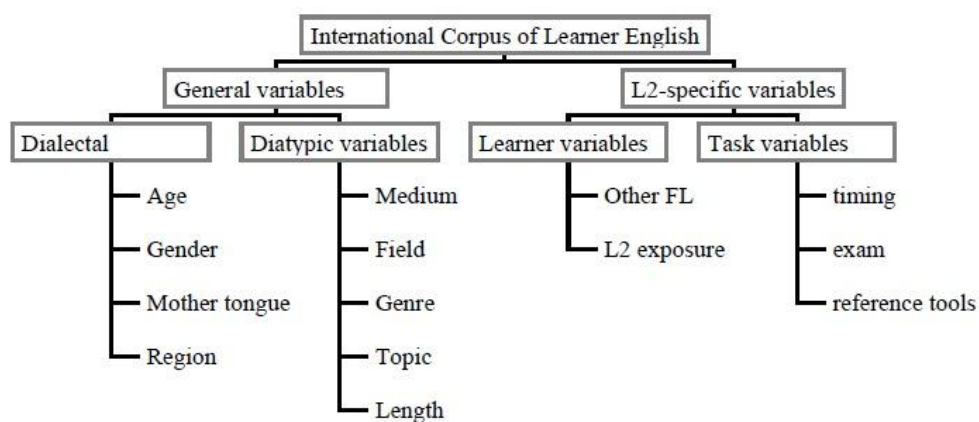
International Corpus of Learner English

General variables

L2-specific variables

Dialectal

Age

Gender

Mother tongue

Region

Diatypic variables

Medium

Field

Genre

Topic

Length

Learner variables

Other FL

L2 exposure

Task variables

timing

exam

reference tools